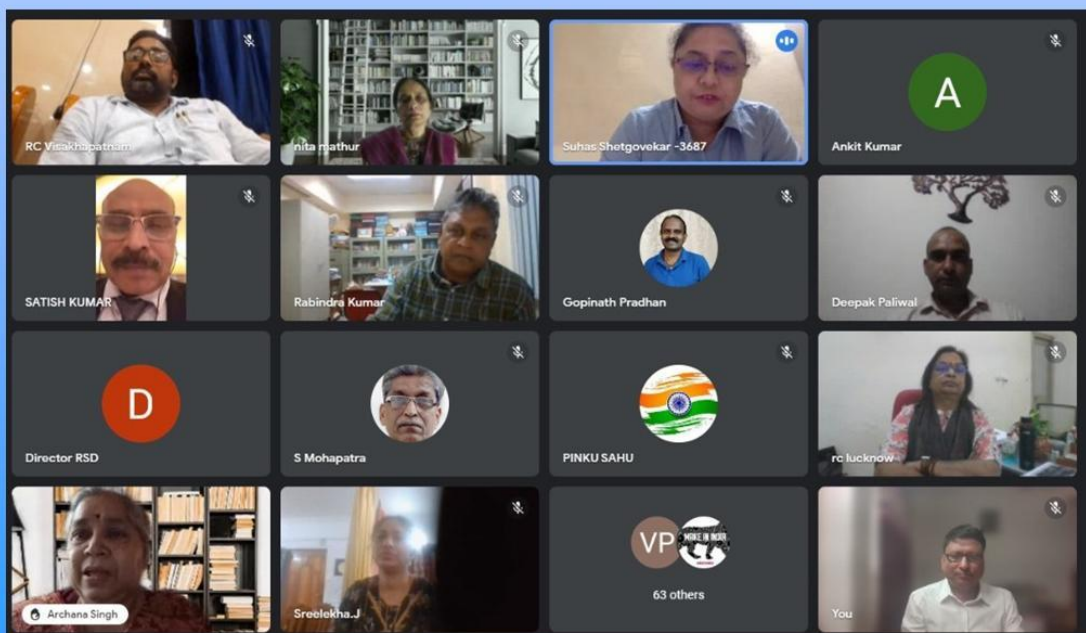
RC Visakhapatnam

nita mathur

Suhas Shetgovekar -3687

A

Ankit Kumar

SATISH KUMAR

Rabindra Kumar

Gopinath Pradhan

Deepak Paliwal

D

Director RSD

S Mohapatra

PINKU SAHU

rc lucknow

Archana Singh

Sreelekha.J

VP

MAKE IN INDIA

63 others

You